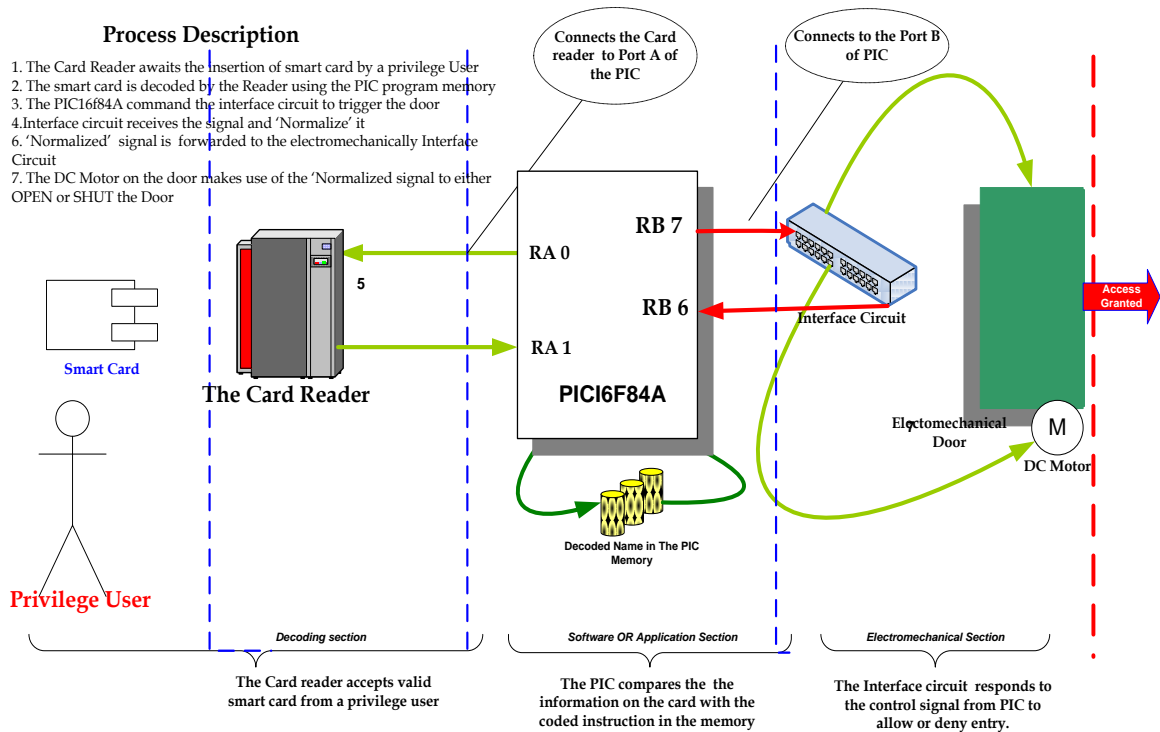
Process Description

1. The Card Reader awaits the insertion of smart card by a privilege User
2. The smart card is decoded by the Reader using the PIC program memory
3. The PIC16f84A command the interface circuit to trigger the door
4.Interface circuit receives the signal and 'Normalize' it
6. 'Normalized' signal is forwarded to the electromechanically Interface Circuit
7. The DC Motor on the door makes use of the 'Normalized signal to either OPEN or SHUT the Door

Connects the Card reader to Port A of the PIC

Connects to the Port B of PIC

5

Smart Card

The Card Reader

Privilege User

RA 0

RA 1

RB 7

RB 6

PICI6F84A

Decoded Name in The PIC Memory

Interface Circuit

Electomechanical Door

7

M

DC Motor

Access Granted

Decoding section

Software OR Application Section

Electromechanical Section

The Card reader accepts valid smart card from a privilege user

The PIC compares the the information on the card with the coded instruction in the memory

The Interface circuit responds to the control signal from PIC to allow or deny entry.